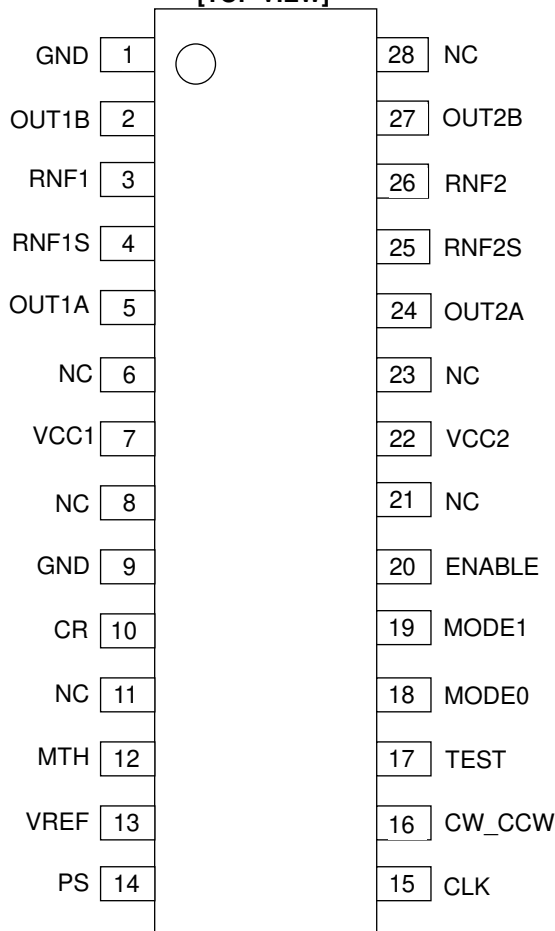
[TOP VIEW]

GND 1
OUT1B 2
RNF1 3
RNF1S 4
OUT1A 5
NC 6
VCC1 7
NC 8
GND 9
CR 10
NC 11
MTH 12
VREF 13
PS 14

28 NC
27 OUT2B
26 RNF2
25 RNF2S
24 OUT2A
23 NC
22 VCC2
21 NC
20 ENABLE
19 MODE1
18 MODE0
17 TEST
16 CW_CCW
15 CLK